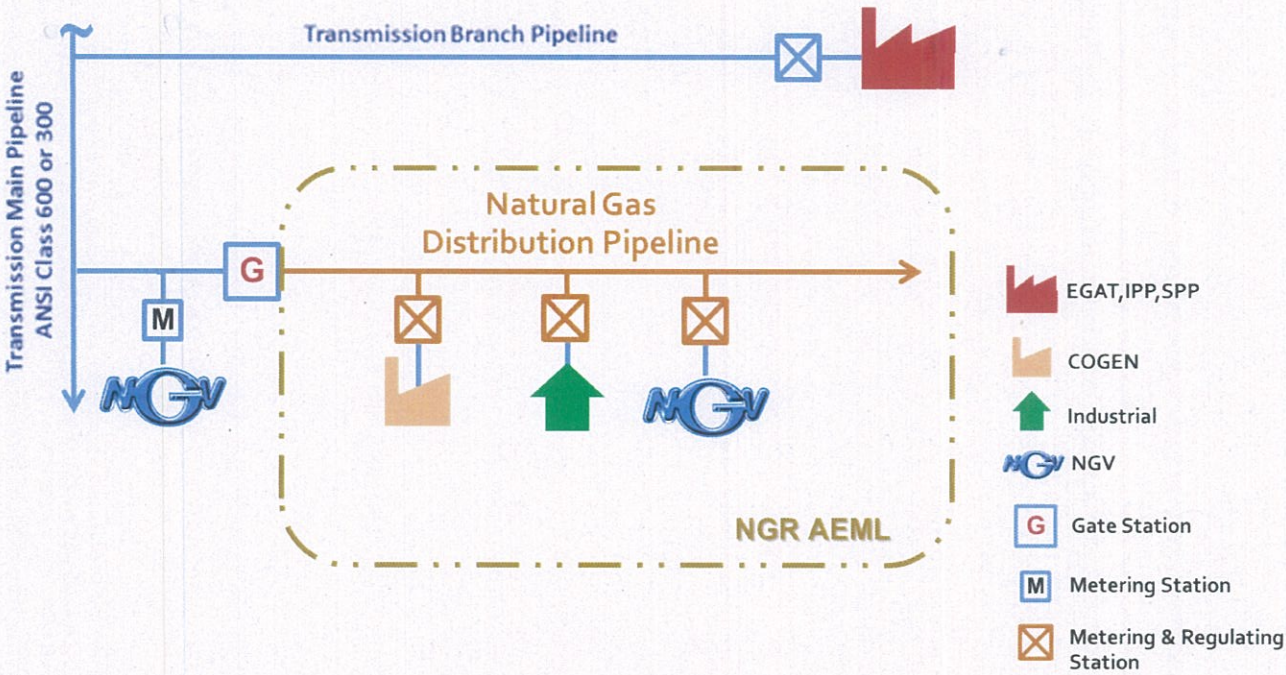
Transmission Branch Pipeline

Transmission Main Pipeline
ANSI Class 600 or 300

Natural Gas
Distribution Pipeline

G

M

NGV

NGV

NGR AEML

EGAT,IPP,SPP

COGEN

Industrial

NGV NGV

G Gate Station

M Metering Station

Metering & Regulating Station